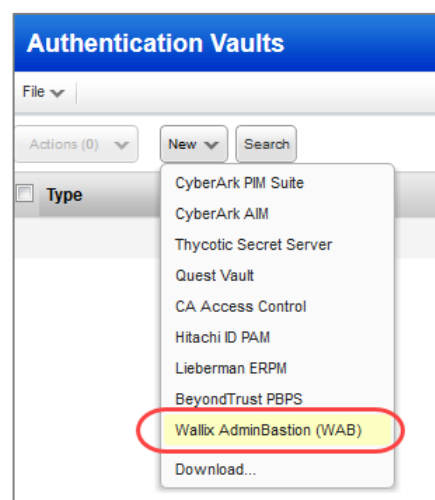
Authentication Vaults

File

Actions (0)

New

Search

Type

CyberArk PIM Suite
CyberArk AIM
Thycotic Secret Server
Quest Vault
CA Access Control
Hitachi ID PAM
Lieberman ERPM
BeyondTrust PBPS
Wallix AdminBastion (WAB)
Download...